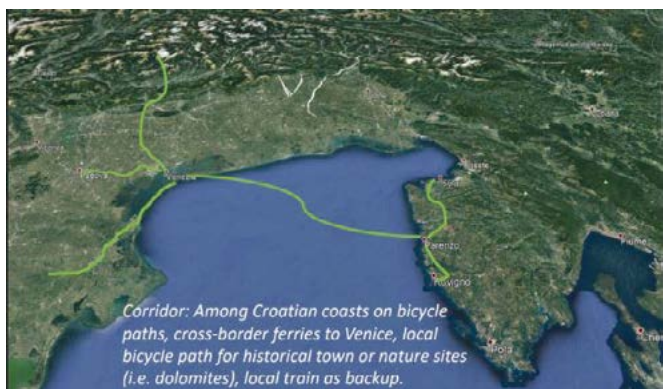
Padova

Venezia

Trieste

Koper

Parenzo

Rovigno

Pola

Fiume

Corridor: Among Croatian coasts on bicycle paths, cross-border ferries to Venice, local bicycle path for historical town or nature sites (i.e. dolomites), local train as backup.